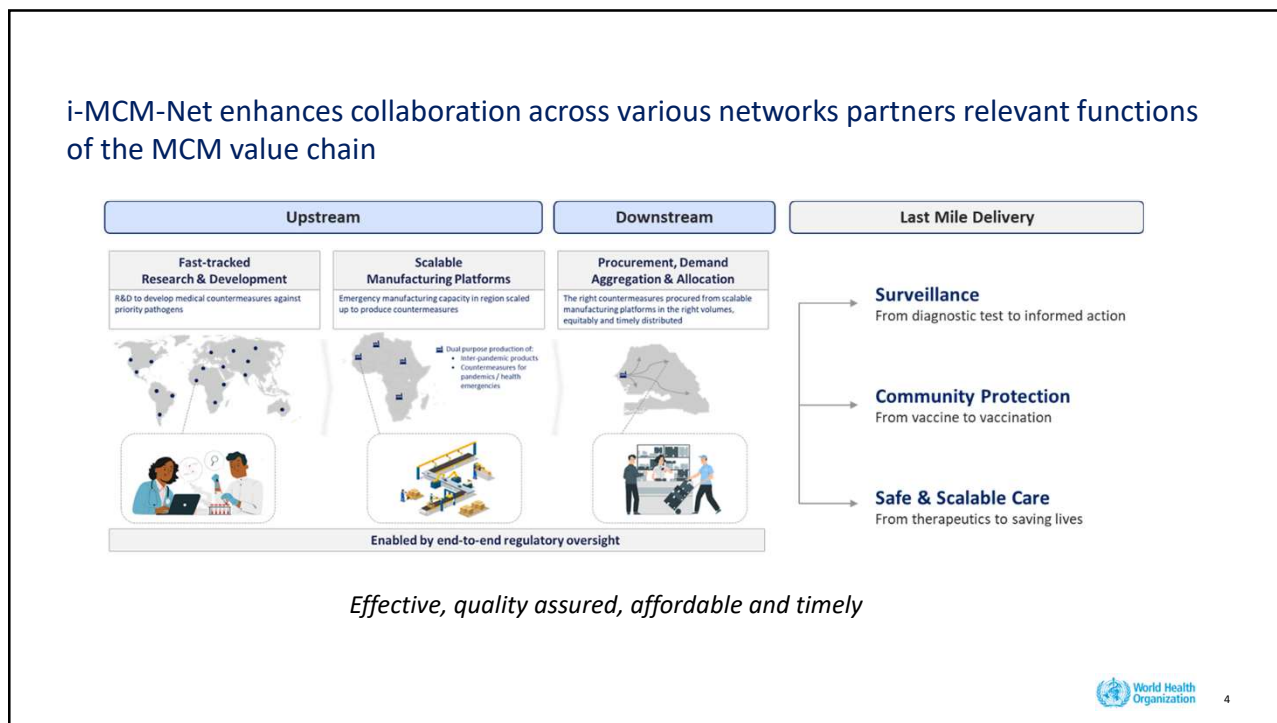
i-MCM-Net enhances collaboration across various networks partners relevant functions of the MCM value chain

Upstream

Downstream

Last Mile Delivery

Fast-tracked Research & Development

R&D to develop medical countermeasures against priority pathogens

Scalable Manufacturing Platforms

Emergency manufacturing capacity in region scaled up to produce countermeasures

Procurement, Demand Aggregation & Allocation

The right countermeasures procured from scalable manufacturing platforms in the right volumes, equitably and timely distributed

Dual purpose production of:
• Inter-pandemic products
• Countermeasures for pandemics / health emergencies

Surveillance
From diagnostic test to informed action

Community Protection
From vaccine to vaccination

Safe & Scalable Care
From therapeutics to saving lives

Enabled by end-to-end regulatory oversight

Effective, quality assured, affordable and timely

World Health Organization

4